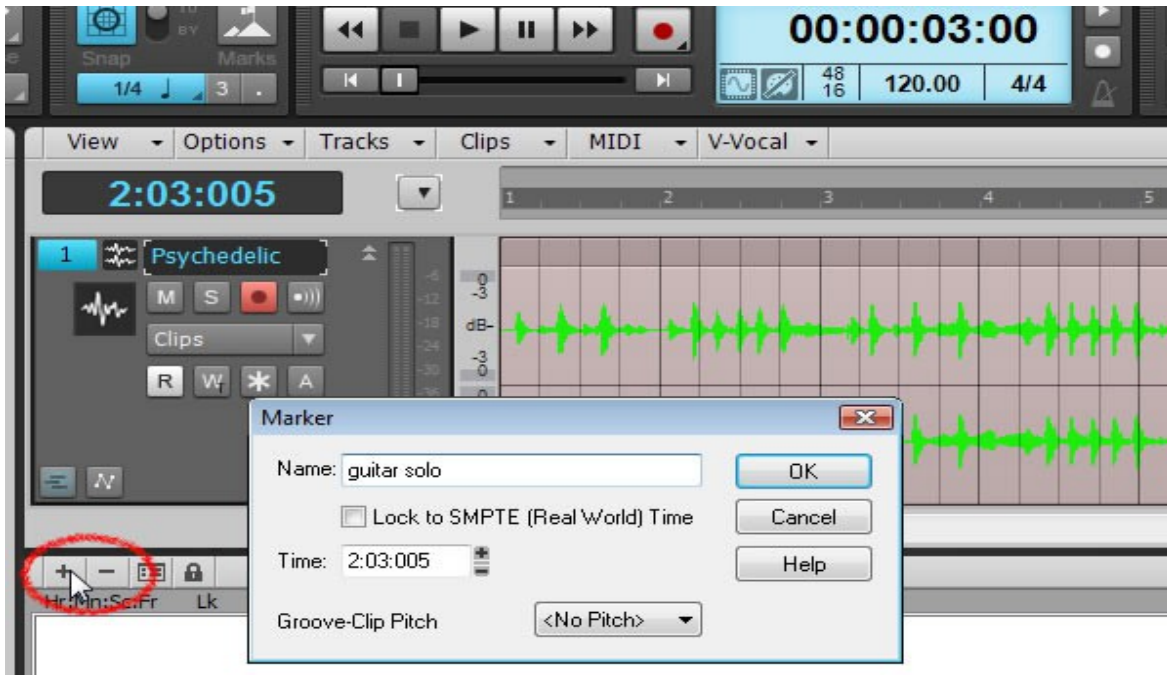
Snap
BY
Marks
1/4
3
00:00:03:00
48
16
120.00
4/4
View
Options
Tracks
Clips
MIDI
V-Vocal
2:03:005
1
2
3
4
5
1
Psychedelic
M
S
Clips
R
W
A
0
-3
dB-
-3
0
Marker
Name: guitar solo
OK
Lock to SMPTE (Real World) Time
Cancel
Time: 2:03:005
Help
Groove-Clip Pitch
<No Pitch>
Hr:Mn:Sc:Fr
Lk